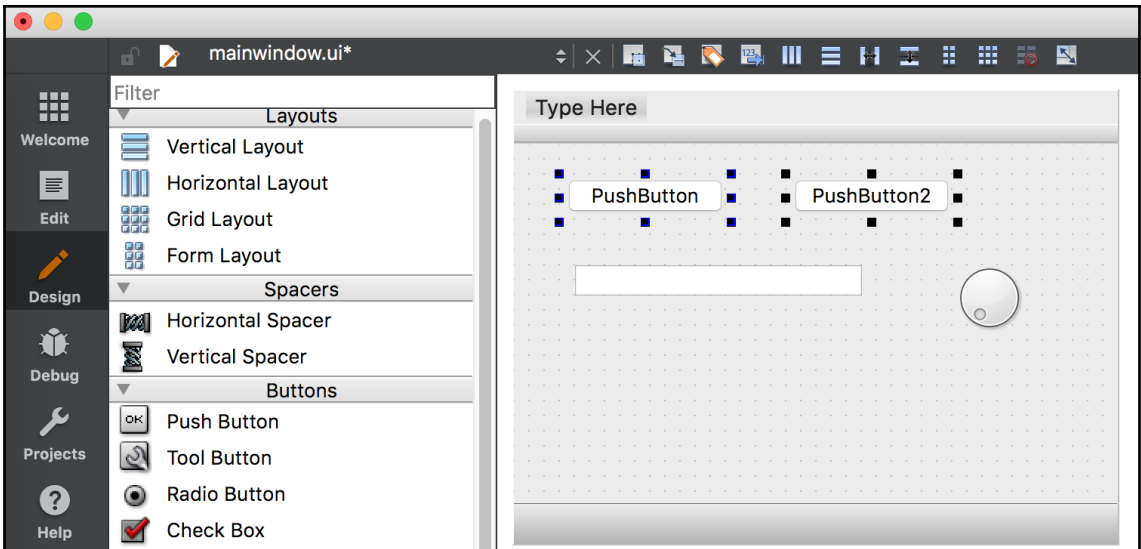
mainwindow.ui*

Welcome

Edit

Design

Debug

Projects

Help

Filter

Layouts

Vertical Layout

Horizontal Layout

Grid Layout

Form Layout

Spacers

Horizontal Spacer

Vertical Spacer

Buttons

OK Push Button

Tool Button

Radio Button

Check Box

Type Here

PushButton

PushButton2